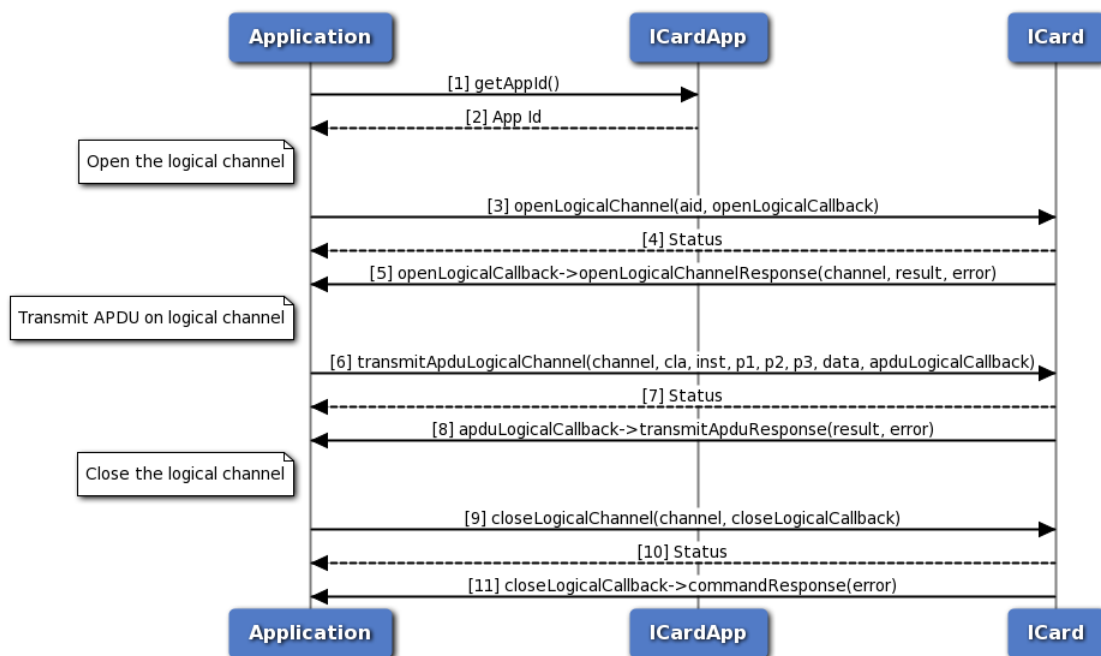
Application

ICardApp

ICard

[1] getAppId()

[2] App Id

Open the logical channel

[3] openLogicalChannel(aid, openLogicalCallback)

[4] Status

[5] openLogicalCallback->openLogicalChannelResponse(channel, result, error)

Transmit APDU on logical channel

[6] transmitApduLogicalChannel(channel, cla, inst, p1, p2, p3, data, apduLogicalCallback)

[7] Status

[8] apduLogicalCallback->transmitApduResponse(result, error)

Close the logical channel

[9] closeLogicalChannel(channel, closeLogicalCallback)

[10] Status

[11] closeLogicalCallback->commandResponse(error)

Application

ICardApp

ICard